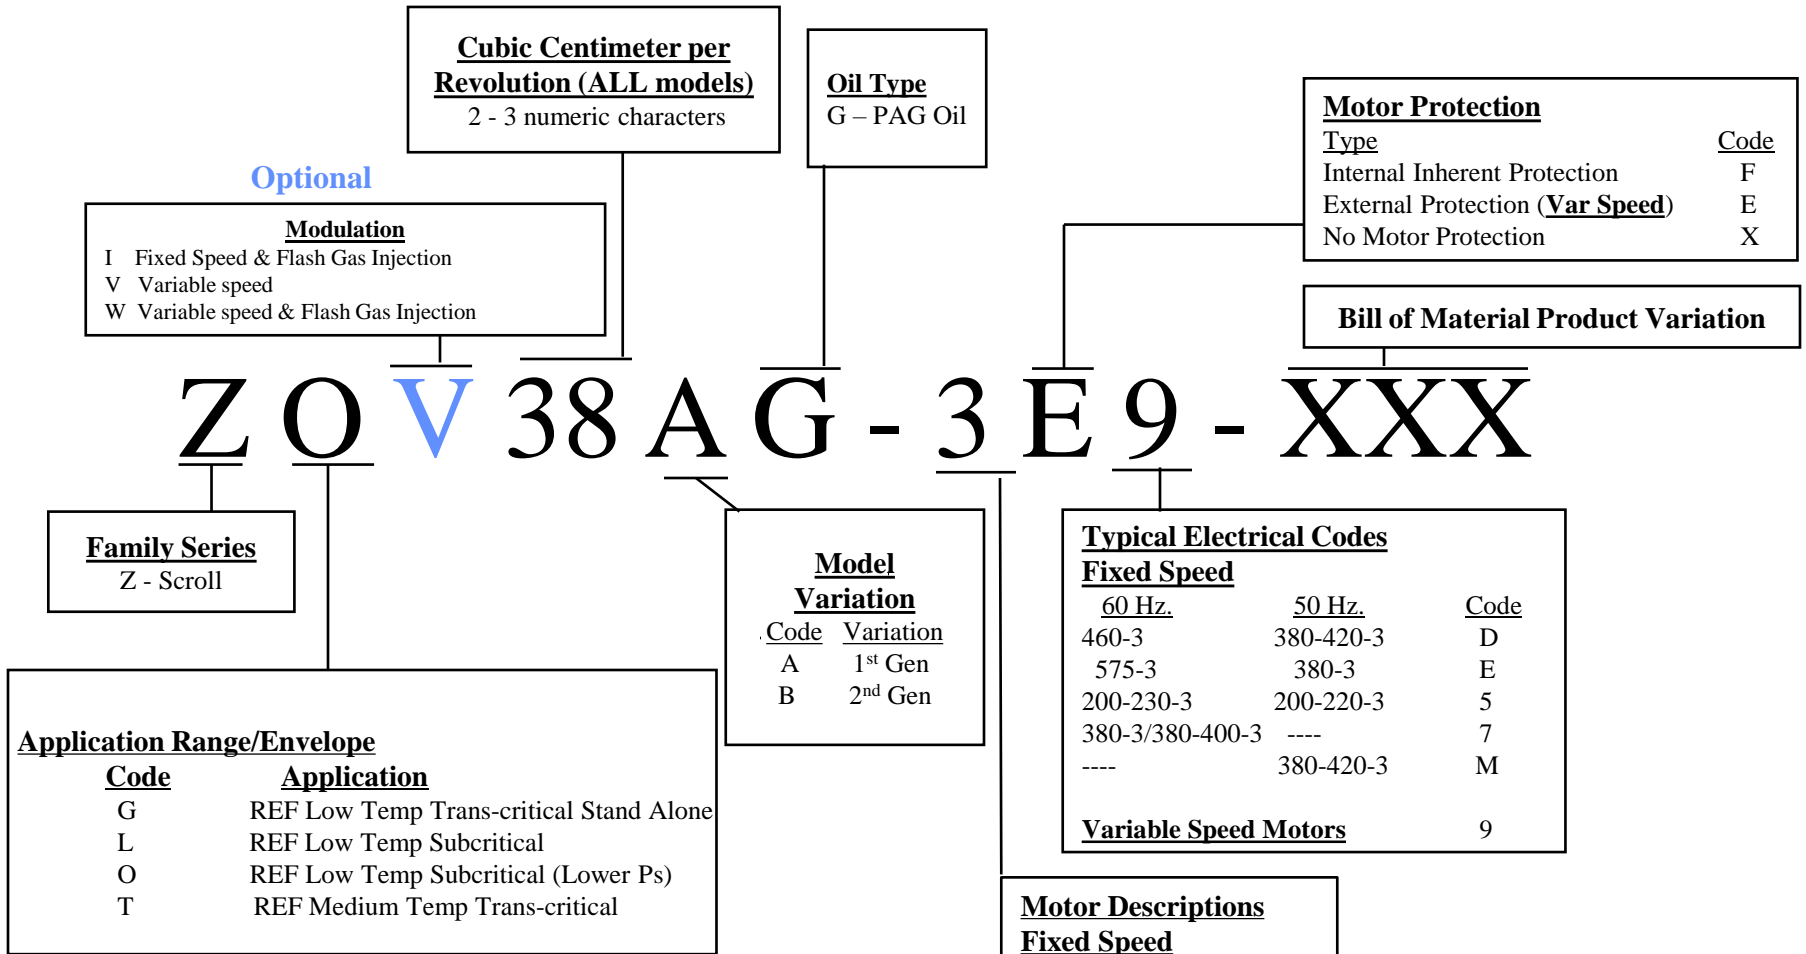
Cubic Centimeter per Revolution (ALL models)
2 - 3 numeric characters

Oil Type
G – PAG Oil

Motor Protection

| Type | Code |
|---|---|
| Internal Inherent Protection | F |
| External Protection (Var Speed) | E |
| No Motor Protection | X |

Optional

Modulation
I Fixed Speed & Flash Gas Injection
V Variable speed
W Variable speed & Flash Gas Injection

Bill of Material Product Variation

Z O V 38 A G - 3 E 9 - XXX

Family Series
Z - Scroll

Model Variation

| Code | Variation |
|---|---|
| A | 1$^{st}$ Gen |
| B | 2$^{nd}$ Gen |

Typical Electrical Codes
Fixed Speed

| 60 Hz. | 50 Hz. | Code |
|---|---|---|
| 460-3 | 380-420-3 | D |
| 575-3 | 380-3 | E |
| 200-230-3 | 200-220-3 | 5 |
| 380-3/380-400-3 | ---- | 7 |
| ---- | 380-420-3 | M |

Variable Speed Motors 9

Application Range/Envelope

| Code | Application |
|---|---|
| G | REF Low Temp Trans-critical Stand Alone |
| L | REF Low Temp Subcritical |
| O | REF Low Temp Subcritical (Lower Ps) |
| T | REF Medium Temp Trans-critical |

Motor Descriptions
Fixed Speed